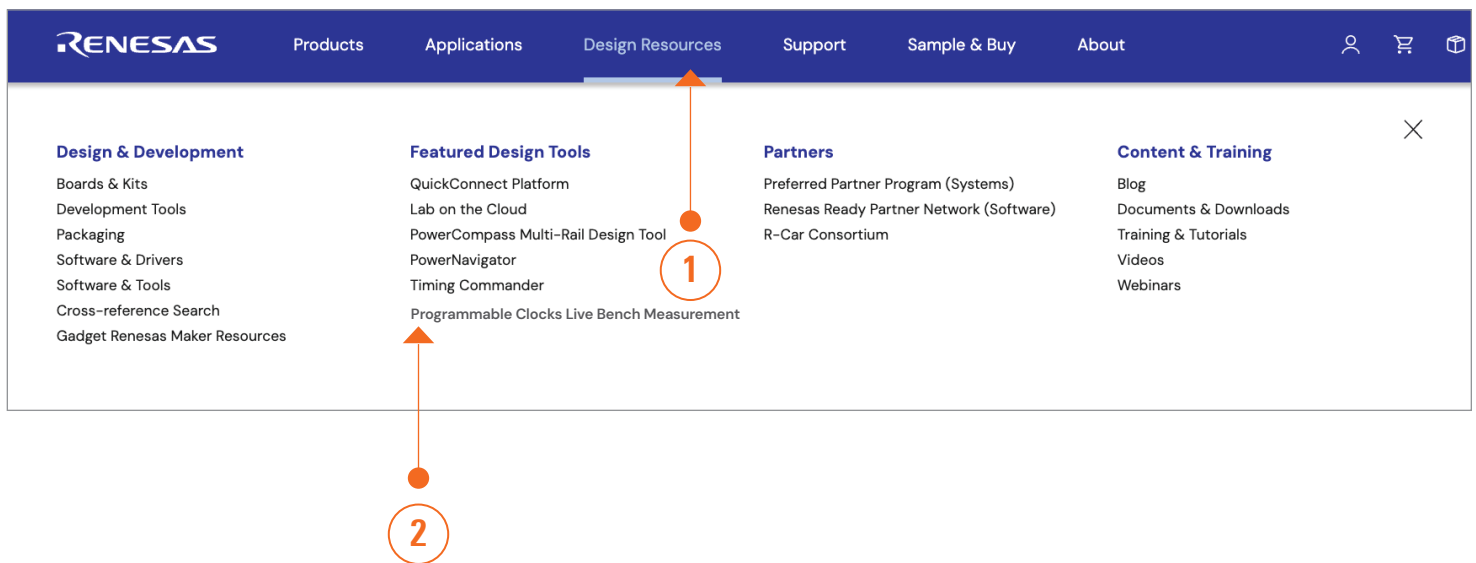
RENESAS Products Applications Design Resources Support Sample & Buy About

Design & Development
Boards & Kits
Development Tools
Packaging
Software & Drivers
Software & Tools
Cross-reference Search
Gadget Renesas Maker Resources

Featured Design Tools
QuickConnect Platform
Lab on the Cloud
PowerCompass Multi-Rail Design Tool
PowerNavigator
Timing Commander
Programmable Clocks Live Bench Measurement

Partners
Preferred Partner Program (Systems)
Renesas Ready Partner Network (Software)
R-Car Consortium

Content & Training
Blog
Documents & Downloads
Training & Tutorials
Videos
Webinars

1

2